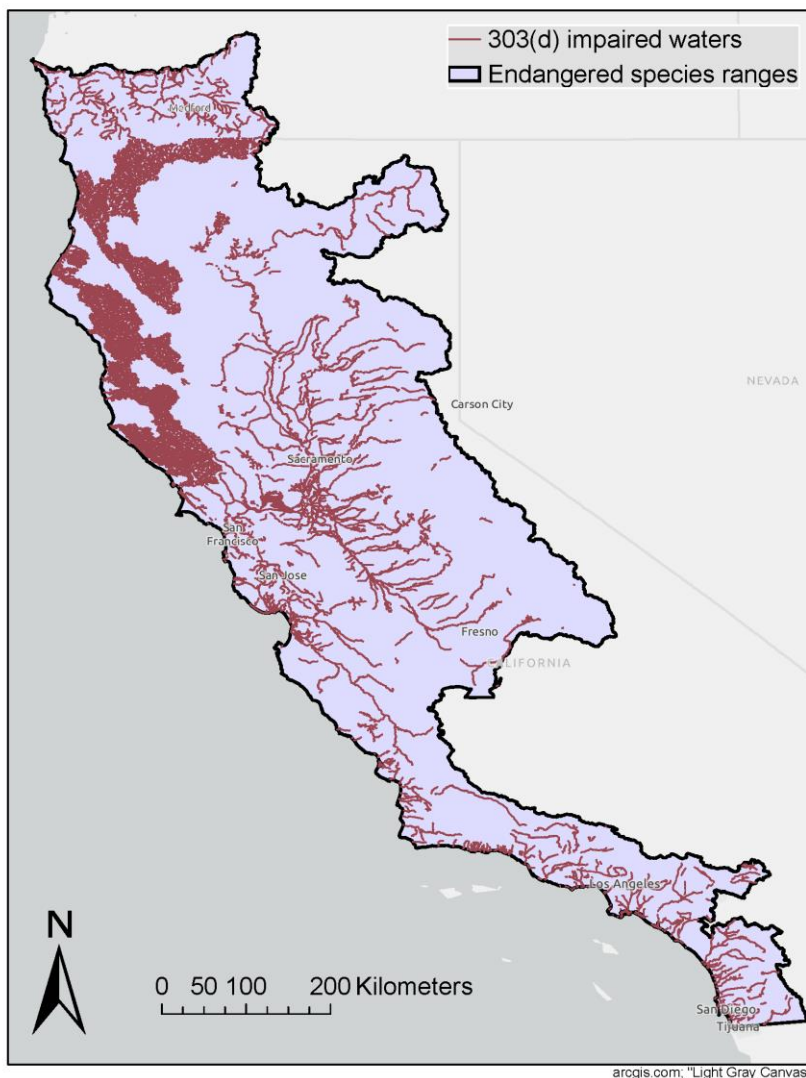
303(d) impaired waters
Endangered species ranges

Medford
NEVADA
Carson City
Sacramento
San Francisco
San Jose
Fresno
CALIFORNIA
Los Angeles
San Diego
Tijuana

N

0 50 100 200 Kilometers

arcgis.com; "Light Gray Canvas